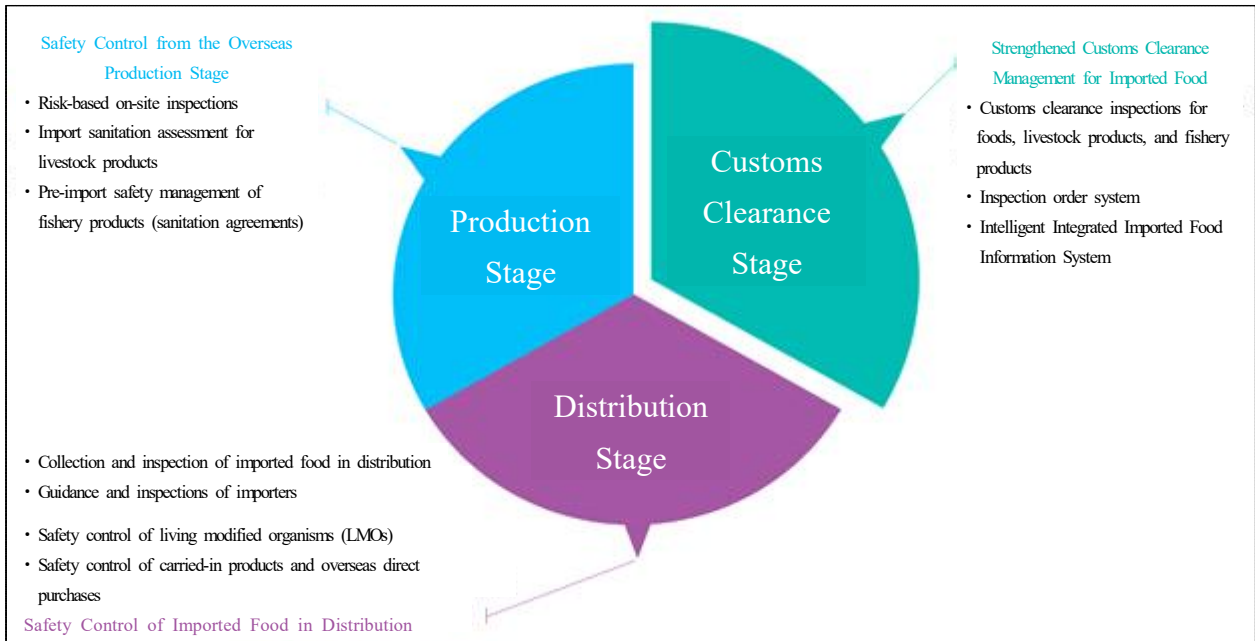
Safety Control from the Overseas Production Stage

・Risk-based on-site inspections
・Import sanitation assessment for livestock products
・Pre-import safety management of fishery products (sanitation agreements)

Production Stage

Customs Clearance Stage

Strengthened Customs Clearance Management for Imported Food

・Customs clearance inspections for foods, livestock products, and fishery products
・Inspection order system
・Intelligent Integrated Imported Food Information System

Distribution Stage

・Collection and inspection of imported food in distribution
・Guidance and inspections of importers
・Safety control of living modified organisms (LMOs)
・Safety control of carried-in products and overseas direct purchases

Safety Control of Imported Food in Distribution